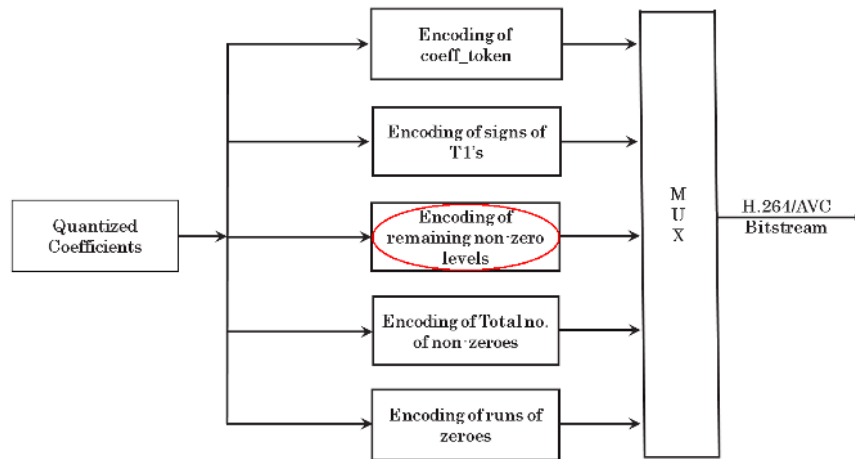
Quantized Coefficients

Encoding of coeff_token

Encoding of signs of T1's

Encoding of remaining non-zero levels

Encoding of Total no. of non-zeroes

Encoding of runs of zeroes

M
U
X

H.264/AVC Bitstream